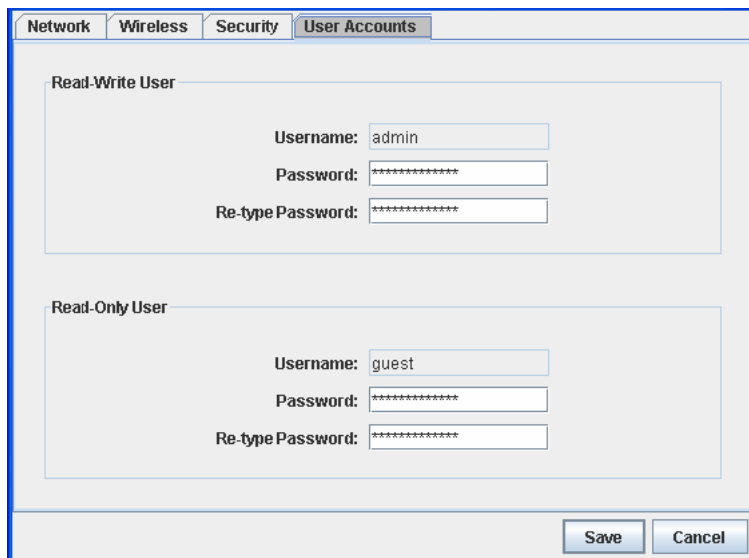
Network | Wireless | Security | User Accounts

Read-Write User

Username: admin

Password: **************

Re-type Password: **************

Read-Only User

Username: guest

Password: **************

Re-type Password: **************

Save | Cancel